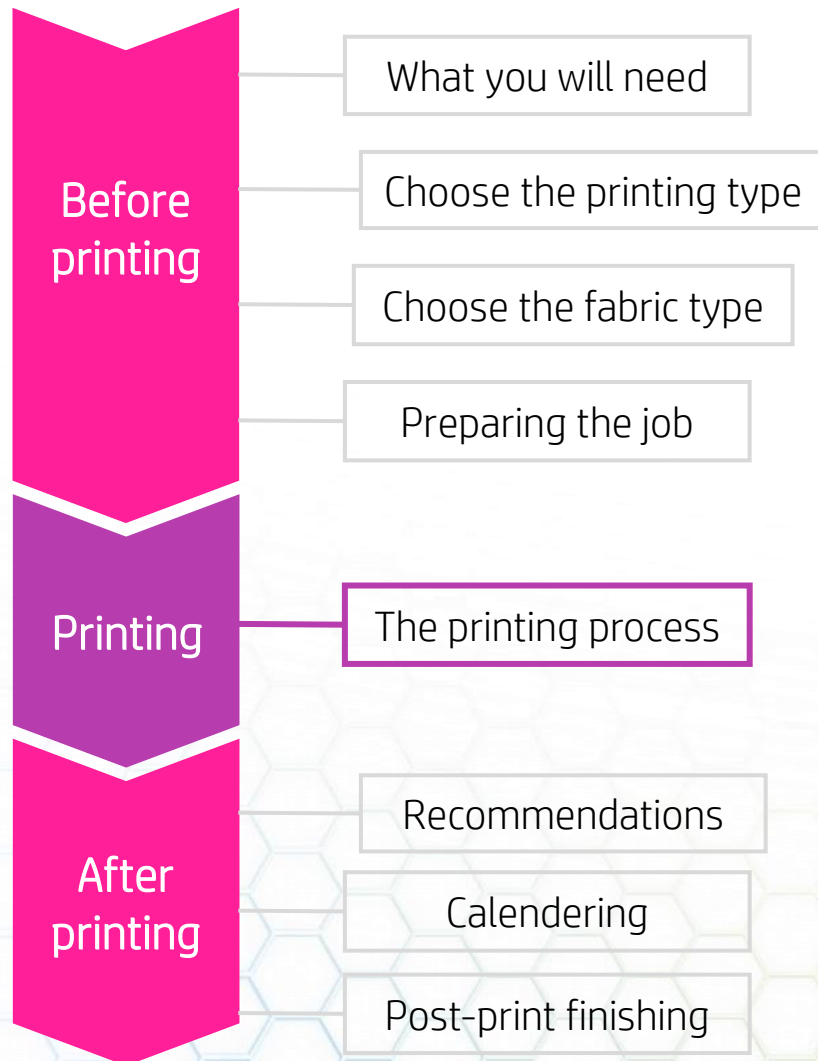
Before printing

What you will need

Choose the printing type

Choose the fabric type

Preparing the job

Printing

The printing process

After printing

Recommendations

Calendering

Post-print finishing